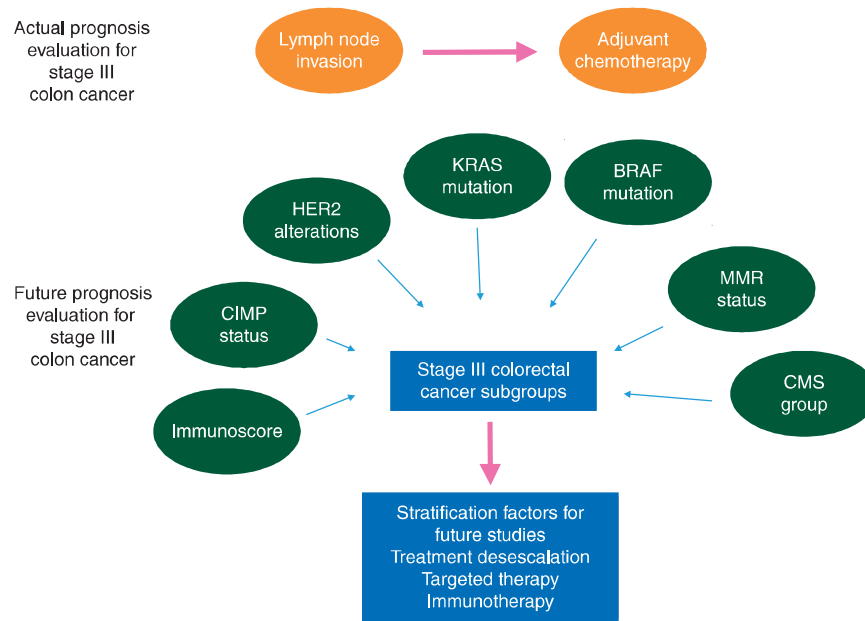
Actual prognosis evaluation for stage III colon cancer

Lymph node invasion

Adjuvant chemotherapy

KRAS mutation

BRAF mutation

HER2 alterations

MMR status

Future prognosis evaluation for stage III colon cancer

CIMP status

Stage III colorectal cancer subgroups

CMS group

Immunoscore

Stratification factors for future studies
Treatment desescalation
Targeted therapy
Immunotherapy